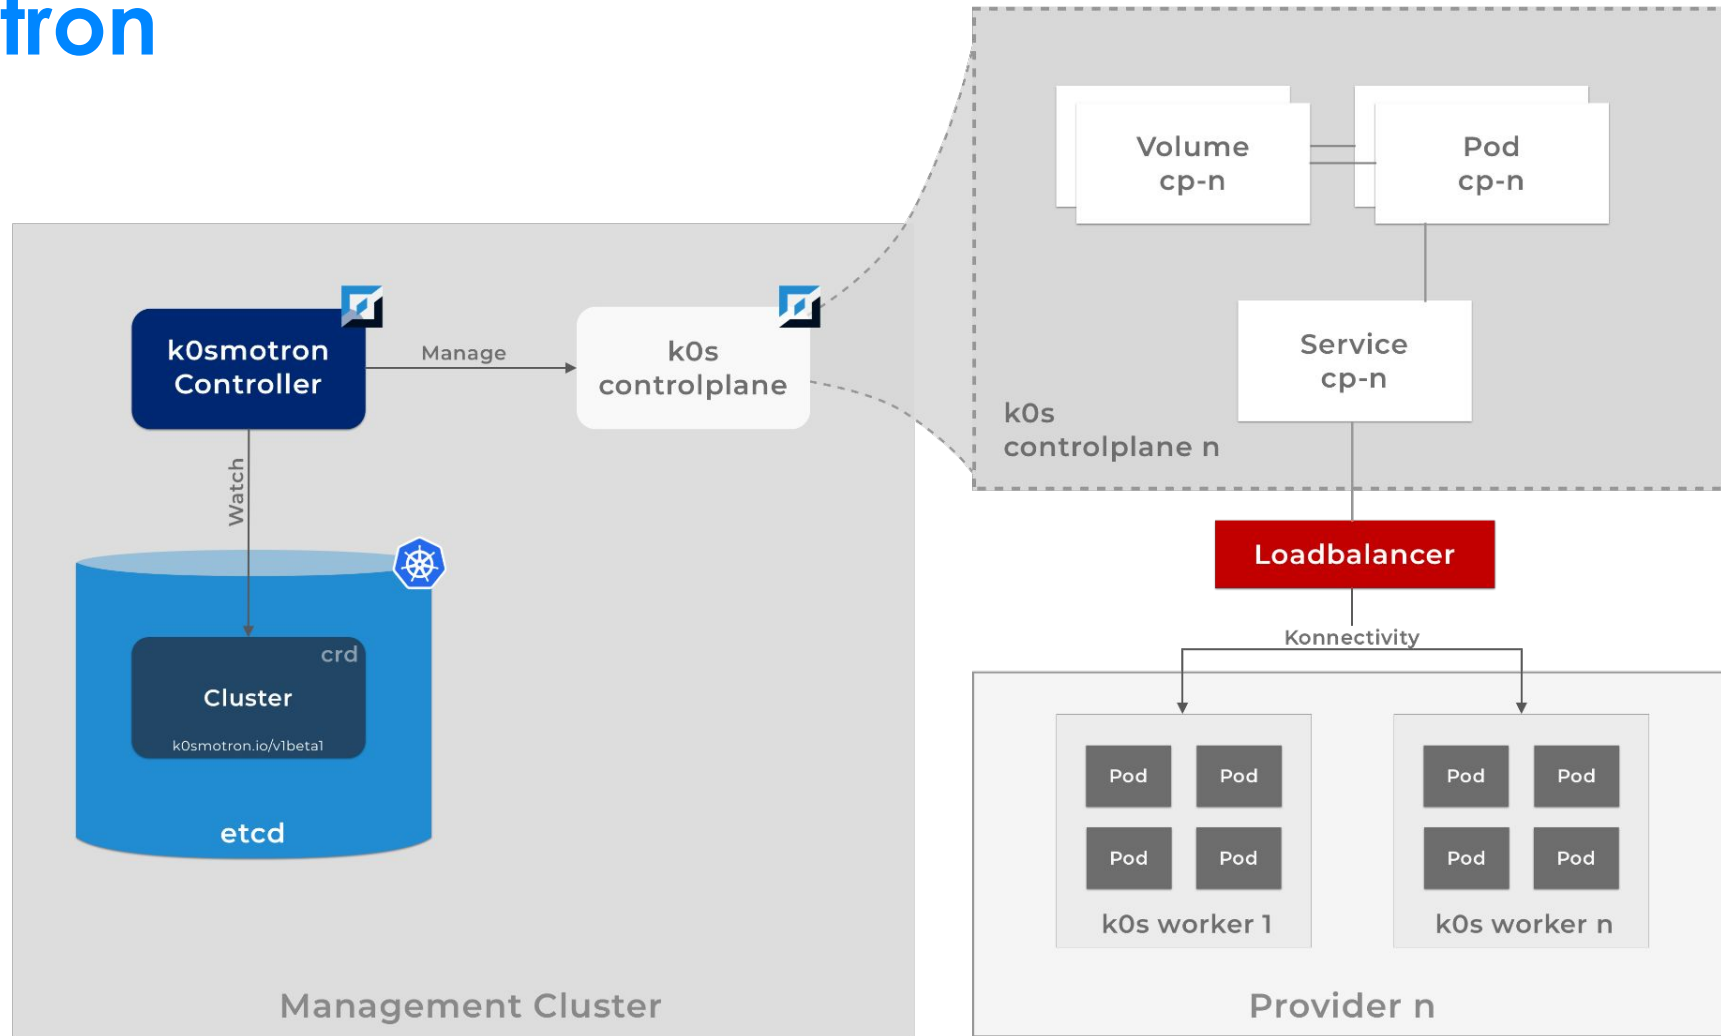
tron

kOsmotron Controller

Manage

kOs controlplane

Watch

crd
Cluster
kOsmotron.io/v1beta1

etcd

Management Cluster

Volume cp-n

Pod cp-n

Service cp-n

kOs controlplane n

Loadbalancer

Konnectivity

Pod
Pod
Pod
Pod
kOs worker 1

Pod
Pod
Pod
Pod
kOs worker n

Provider n